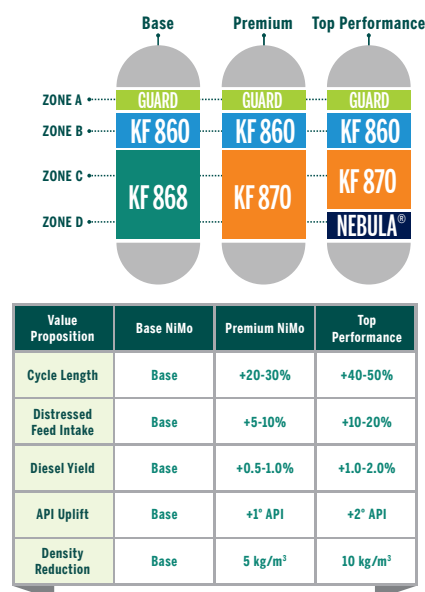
Base
Premium
Top Performance

ZONE A
ZONE B
ZONE C
ZONE D

GUARD
KF 860
KF 868

GUARD
KF 860
KF 870

GUARD
KF 860
KF 870
NEBULA®

| Value Proposition | Base NiMo | Premium NiMo | Top Performance |
|---|---|---|---|
| Cycle Length | Base | +20-30% | +40-50% |
| Distressed Feed Intake | Base | +5-10% | +10-20% |
| Diesel Yield | Base | +0.5-1.0% | +1.0-2.0% |
| API Uplift | Base | +1° API | +2° API |
| Density Reduction | Base | 5 kg/m$^3$ | 10 kg/m$^3$ |